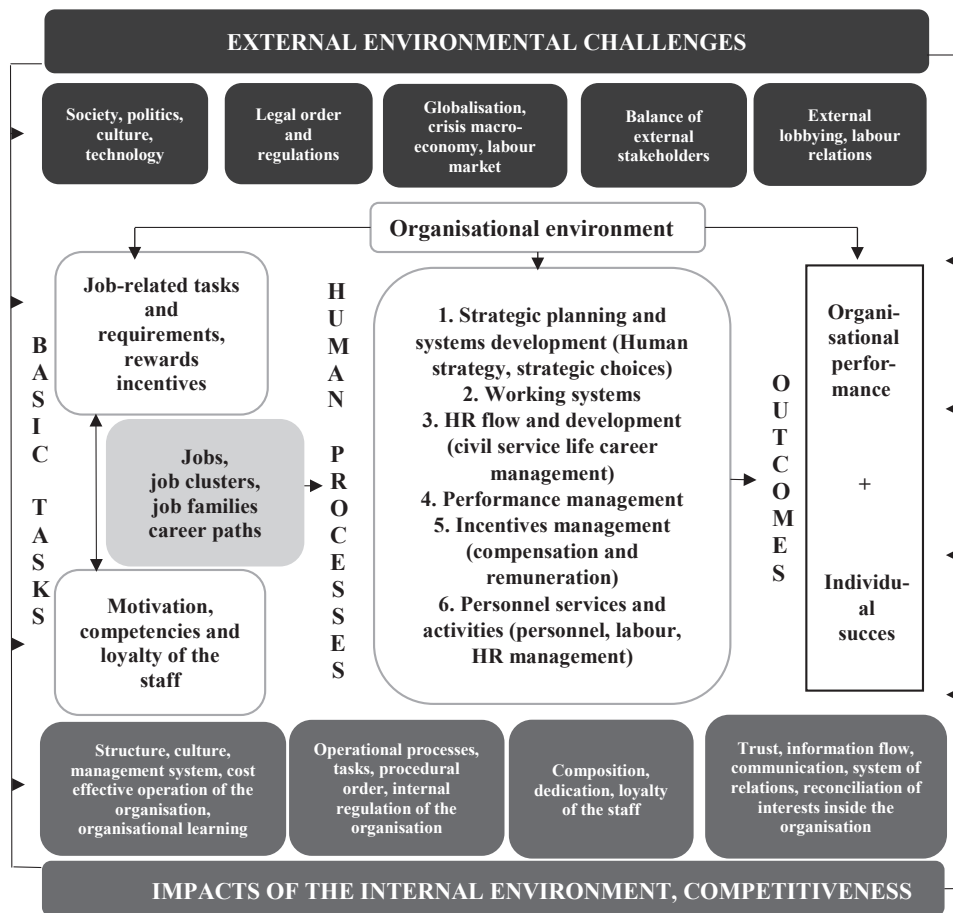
EXTERNAL ENVIRONMENTAL CHALLENGES

Society, politics, culture, technology

Legal order and regulations

Globalisation, crisis macroeconomy, labour market

Balance of external stakeholders

External lobbying, labour relations

Organisational environment

BASIC TASKS

Job-related tasks and requirements, rewards incentives

Jobs, job clusters, job families career paths

Motivation, competencies and loyalty of the staff

HUMAN PROCESSES

1. Strategic planning and systems development (Human strategy, strategic choices)
2. Working systems
3. HR flow and development (civil service life career management)
4. Performance management
5. Incentives management (compensation and remuneration)
6. Personnel services and activities (personnel, labour, HR management)

OUTCOMES

Organisational performance

+

Individual succes

Structure, culture, management system, cost effective operation of the organisation, organisational learning

Operational processes, tasks, procedural order, internal regulation of the organisation

Composition, dedication, loyalty of the staff

Trust, information flow, communication, system of relations, reconciliation of interests inside the organisation

IMPACTS OF THE INTERNAL ENVIRONMENT, COMPETITIVENESS